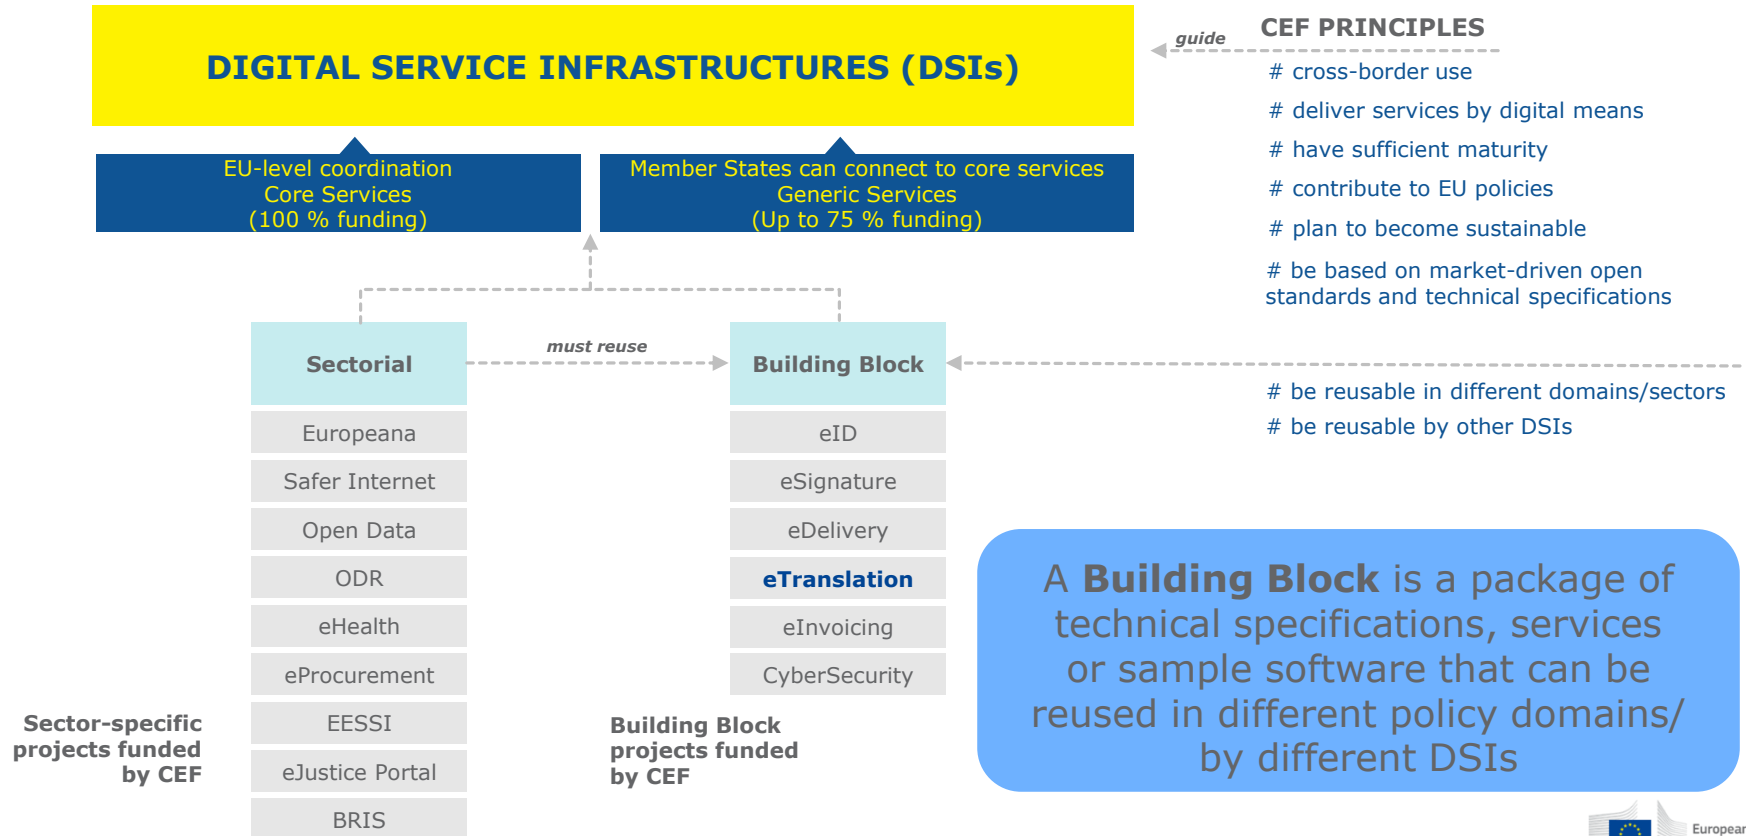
DIGITAL SERVICE INFRASTRUCTURES (DSIs)

guide

CEF PRINCIPLES

# cross-border use

# deliver services by digital means

# have sufficient maturity

# contribute to EU policies

# plan to become sustainable

# be based on market-driven open standards and technical specifications

EU-level coordination
Core Services
(100 % funding)

Member States can connect to core services
Generic Services
(Up to 75 % funding)

Sectorial

must reuse

Building Block

# be reusable in different domains/sectors

# be reusable by other DSIs

Europeana

Safer Internet

Open Data

ODR

eHealth

eProcurement

EESSI

eJustice Portal

BRIS

eID

eSignature

eDelivery

eTranslation

eInvoicing

CyberSecurity

Sector-specific projects funded by CEF

Building Block projects funded by CEF

A Building Block is a package of technical specifications, services or sample software that can be reused in different policy domains/ by different DSIs

European